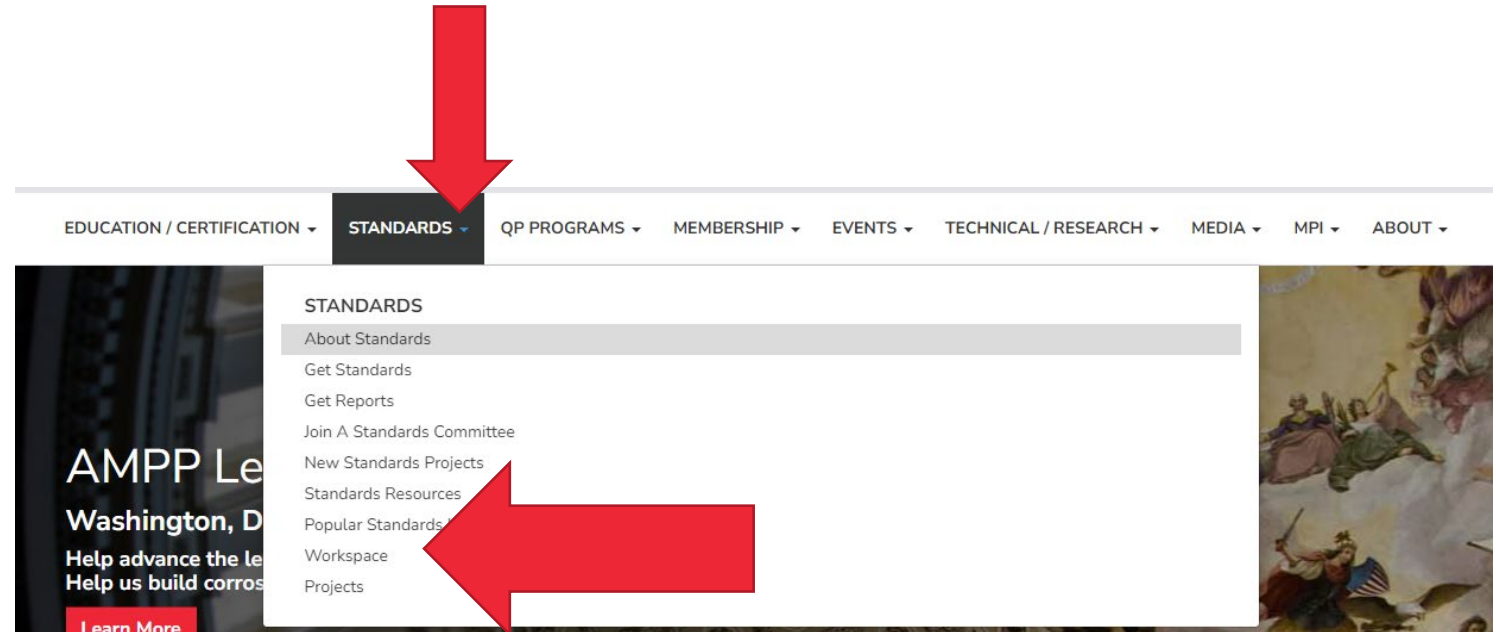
EDUCATION / CERTIFICATION ▾ STANDARDS ▾ QP PROGRAMS ▾ MEMBERSHIP ▾ EVENTS ▾ TECHNICAL / RESEARCH ▾ MEDIA ▾ MPI ▾ ABOUT ▾

STANDARDS
About Standards
Get Standards
Get Reports
Join A Standards Committee
New Standards Projects
Standards Resources
Popular Standards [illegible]
Workspace
Projects

AMPP Le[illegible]
Washington, D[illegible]
Help advance the le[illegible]
Help us build corros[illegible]
Learn More